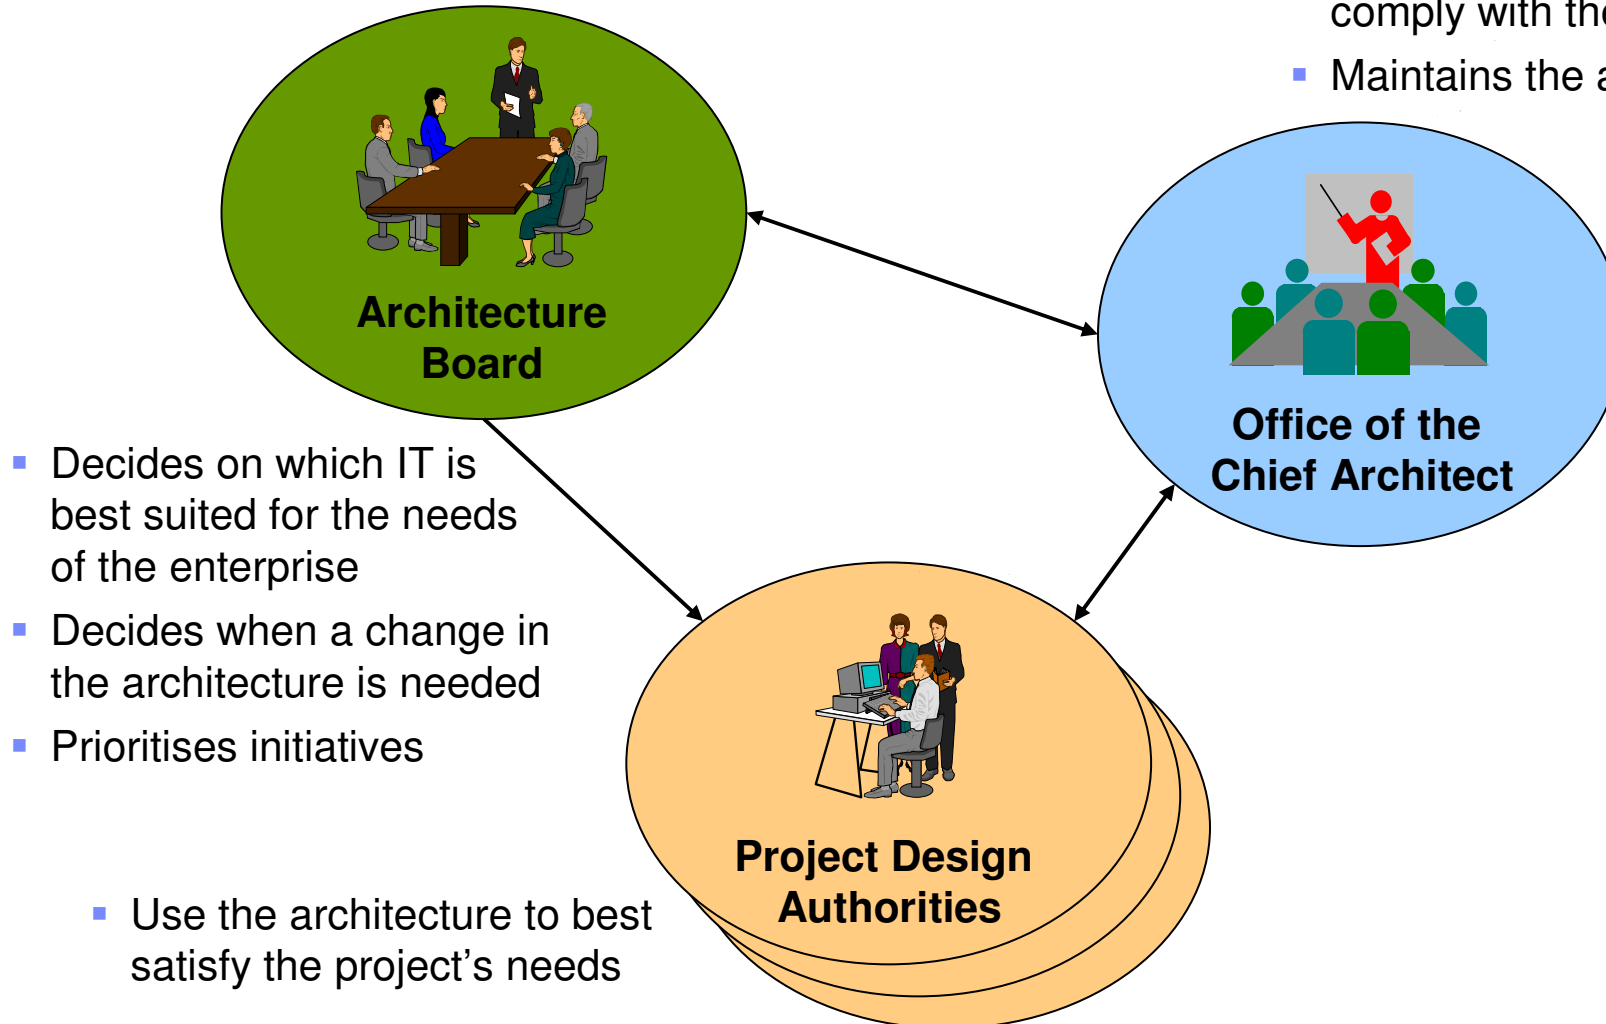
comply with th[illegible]

- Maintains the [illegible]

Architecture Board

Office of the Chief Architect

- Decides on which IT is best suited for the needs of the enterprise
- Decides when a change in the architecture is needed
- Prioritises initiatives

Project Design Authorities

- Use the architecture to best satisfy the project's needs